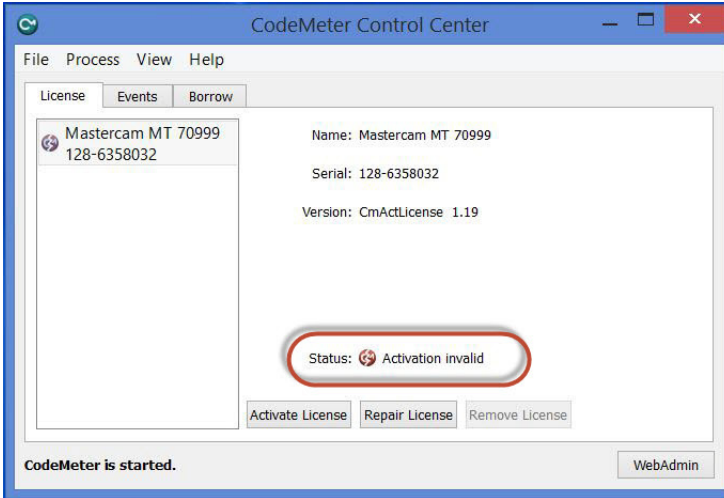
CodeMeter Control Center

File Process View Help

License Events Borrow

Mastercam MT 70999
128-6358032

Name: Mastercam MT 70999

Serial: 128-6358032

Version: CmActLicense 1.19

Status: Activation invalid

Activate License Repair License Remove License

CodeMeter is started.

WebAdmin